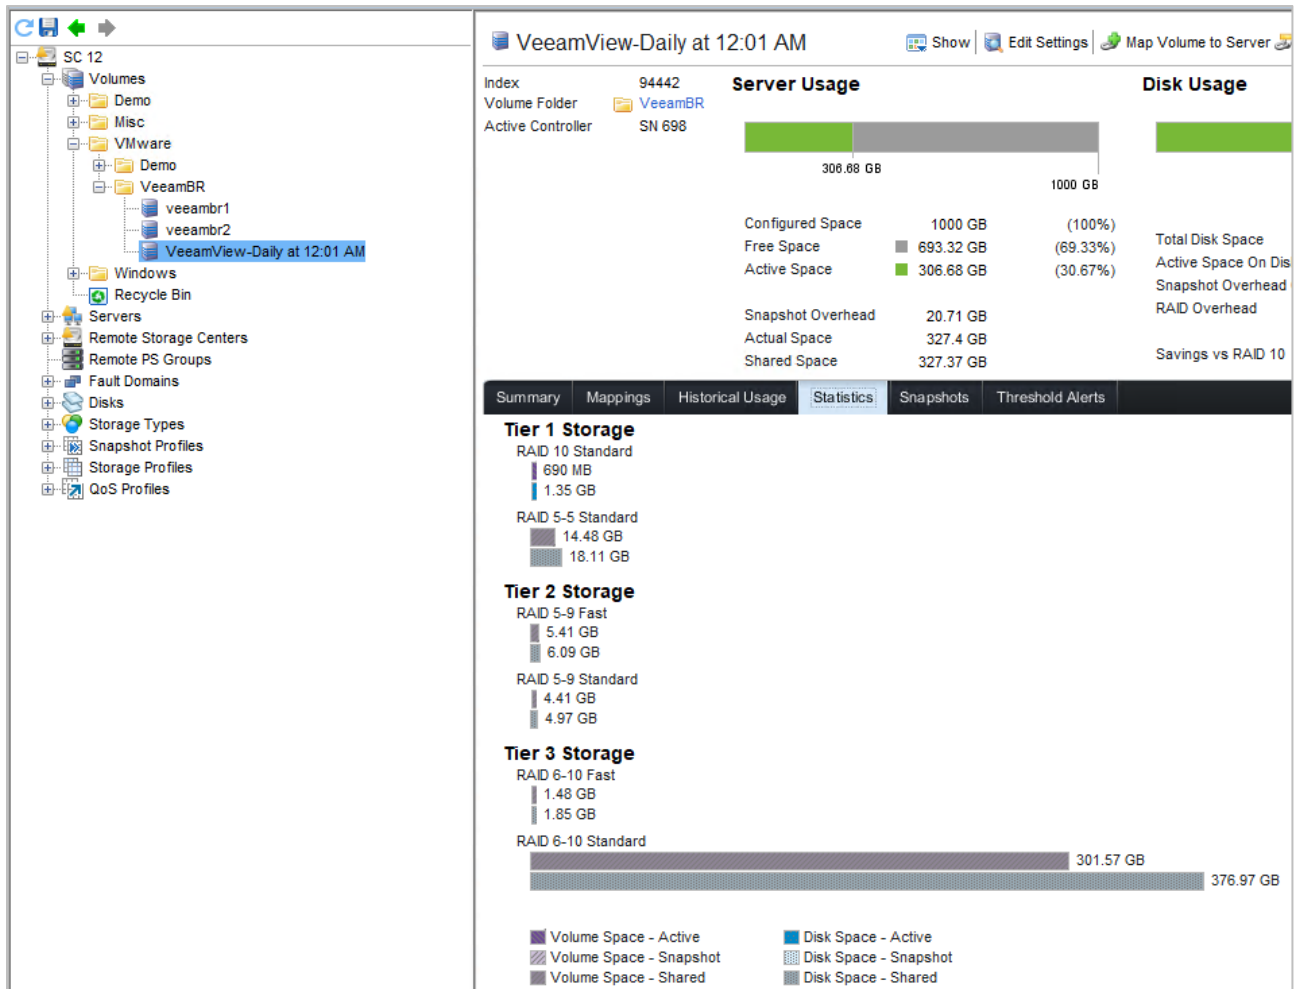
SC 12
Volumes
Demo
Misc
VMware
Demo
VeeamBR
veeambr1
veeambr2
VeeamView-Daily at 12:01 AM
Windows
Recycle Bin
Servers
Remote Storage Centers
Remote PS Groups
Fault Domains
Disks
Storage Types
Snapshot Profiles
Storage Profiles
QoS Profiles

VeeamView-Daily at 12:01 AM

Show | Edit Settings | Map Volume to Server

| Index | 94442 |
|---|---|
| Volume Folder | VeeamBR |
| Active Controller | SN 698 |

Server Usage

306.68 GB

1000 GB

| Configured Space | 1000 GB | (100%) |
|---|---|---|
| Free Space | 693.32 GB | (69.33%) |
| Active Space | 306.68 GB | (30.67%) |

| Snapshot Overhead | 20.71 GB |
|---|---|
| Actual Space | 327.4 GB |
| Shared Space | 327.37 GB |

Disk Usage

Total Disk Space
Active Space On Dis
Snapshot Overhead
RAID Overhead

Savings vs RAID 10

Summary | Mappings | Historical Usage | Statistics | Snapshots | Threshold Alerts

Tier 1 Storage
RAID 10 Standard
690 MB
1.35 GB
RAID 5-5 Standard
14.48 GB
18.11 GB

Tier 2 Storage
RAID 5-9 Fast
5.41 GB
6.09 GB
RAID 5-9 Standard
4.41 GB
4.97 GB

Tier 3 Storage
RAID 6-10 Fast
1.48 GB
1.85 GB
RAID 6-10 Standard
301.57 GB
376.97 GB

Volume Space - Active
Volume Space - Snapshot
Volume Space - Shared
Disk Space - Active
Disk Space - Snapshot
Disk Space - Shared